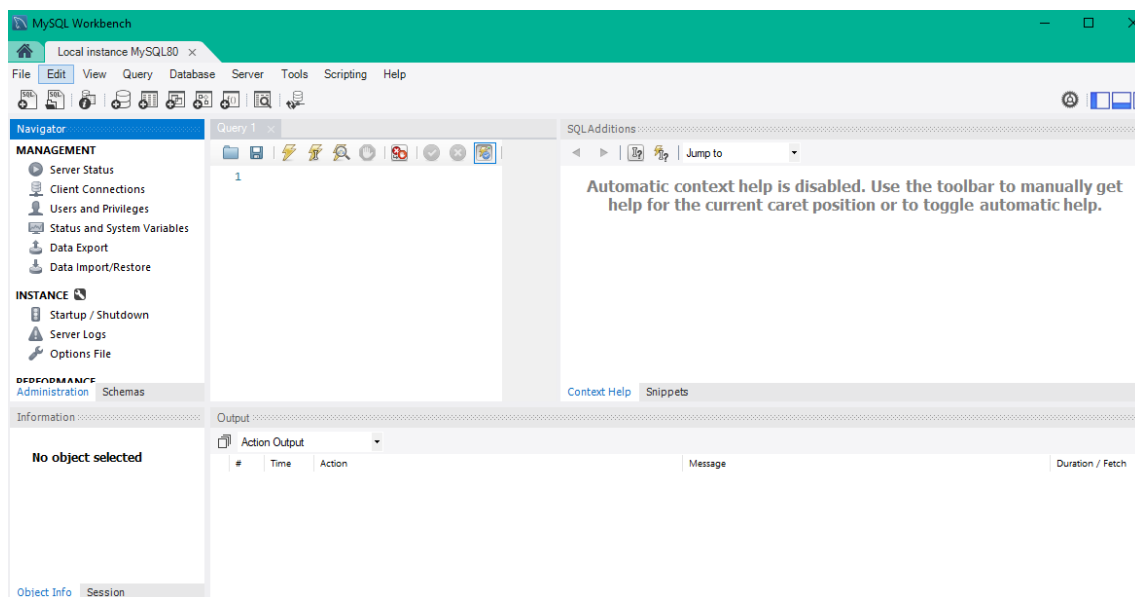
MySQL Workbench

Local instance MySQL80 ×

File Edit View Query Database Server Tools Scripting Help

Navigator

MANAGEMENT

Server Status

Client Connections

Users and Privileges

Status and System Variables

Data Export

Data Import/Restore

INSTANCE

Startup / Shutdown

Server Logs

Options File

PERFORMANCE

Administration Schemas

Information

No object selected

Object Info Session

Query 1 ×

1

SQLAdditions

Jump to

Automatic context help is disabled. Use the toolbar to manually get help for the current caret position or to toggle automatic help.

Context Help Snippets

Output

Action Output

| # | Time | Action | Message | Duration / Fetch |
|---|---|---|---|---|